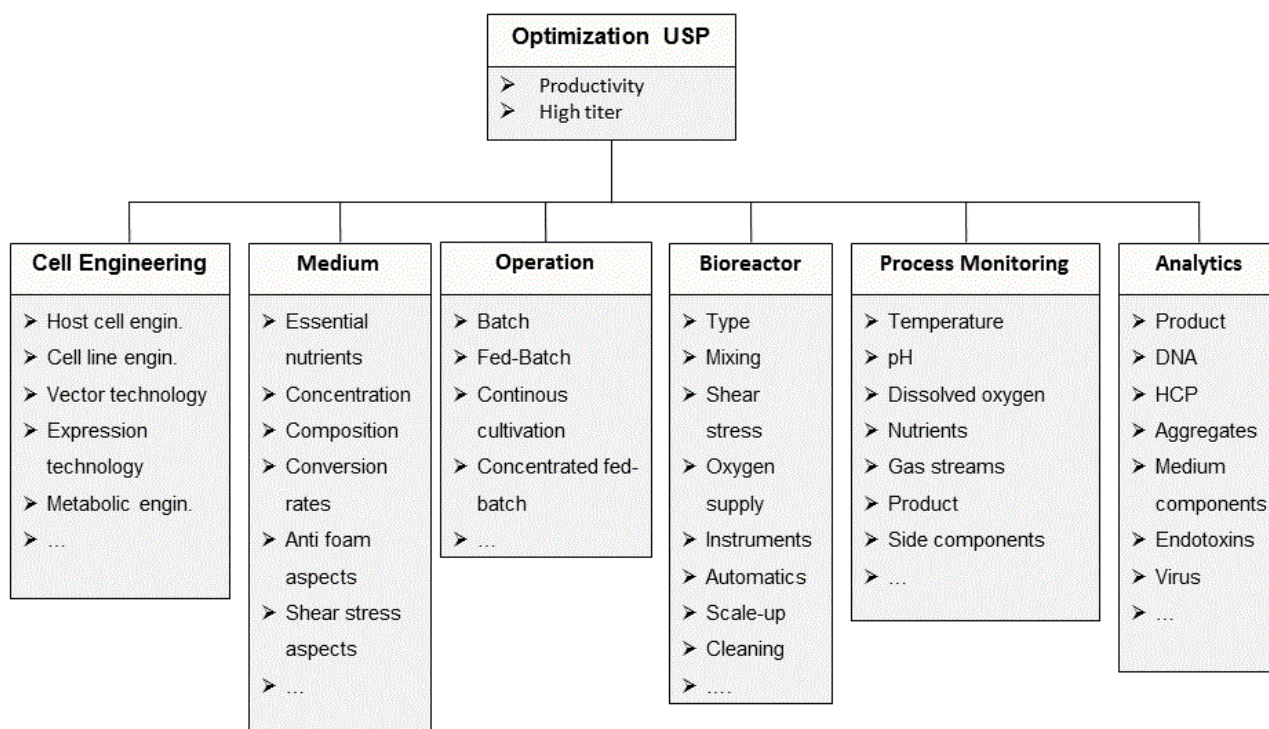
Optimization USP

➢ Productivity
➢ High titer

Cell Engineering

➢ Host cell engin.
➢ Cell line engin.
➢ Vector technology
➢ Expression technology
➢ Metabolic engin.
➢ …

Medium

➢ Essential nutrients
➢ Concentration
➢ Composition
➢ Conversion rates
➢ Anti foam aspects
➢ Shear stress aspects
➢ …

Operation

➢ Batch
➢ Fed-Batch
➢ Continous cultivation
➢ Concentrated fed-batch
➢ …

Bioreactor

➢ Type
➢ Mixing
➢ Shear stress
➢ Oxygen supply
➢ Instruments
➢ Automatics
➢ Scale-up
➢ Cleaning
➢ ….

Process Monitoring

➢ Temperature
➢ pH
➢ Dissolved oxygen
➢ Nutrients
➢ Gas streams
➢ Product
➢ Side components
➢ …

Analytics

➢ Product
➢ DNA
➢ HCP
➢ Aggregates
➢ Medium components
➢ Endotoxins
➢ Virus
➢ …